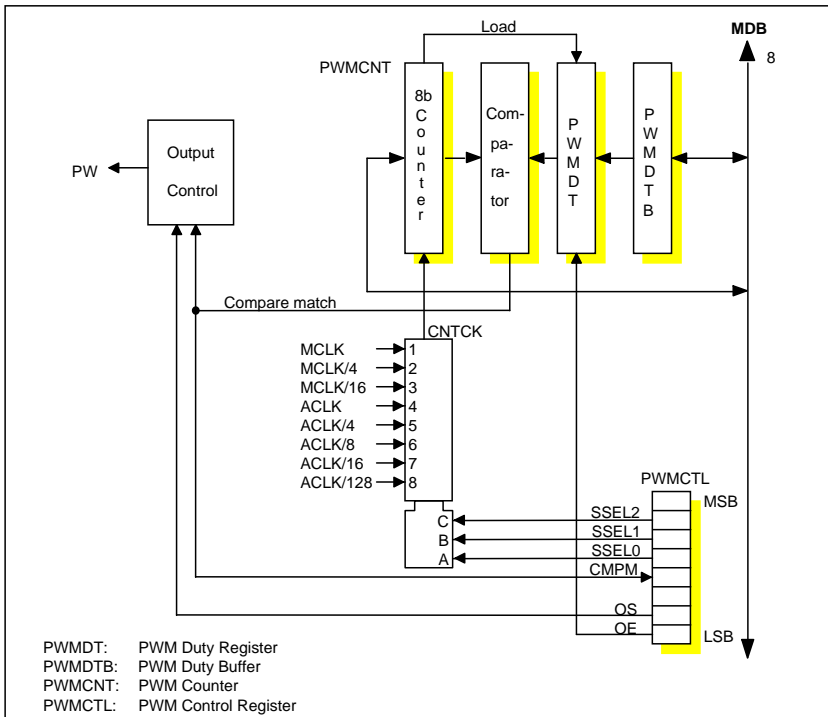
Load
MDB
8
PWMCNT
8b Counter
Com-pa-ra-tor
PWMDT
PWMDTB
PW
Output Control
Compare match
CNTCK
MCLK 1
MCLK/4 2
MCLK/16 3
ACLK 4
ACLK/4 5
ACLK/8 6
ACLK/16 7
ACLK/128 8
C
B
A
PWMCTL
MSB
SSEL2
SSEL1
SSEL0
CMPM
OS
OE
LSB

PWMDT: PWM Duty Register
PWMDTB: PWM Duty Buffer
PWMCNT: PWM Counter
PWMCTL: PWM Control Register